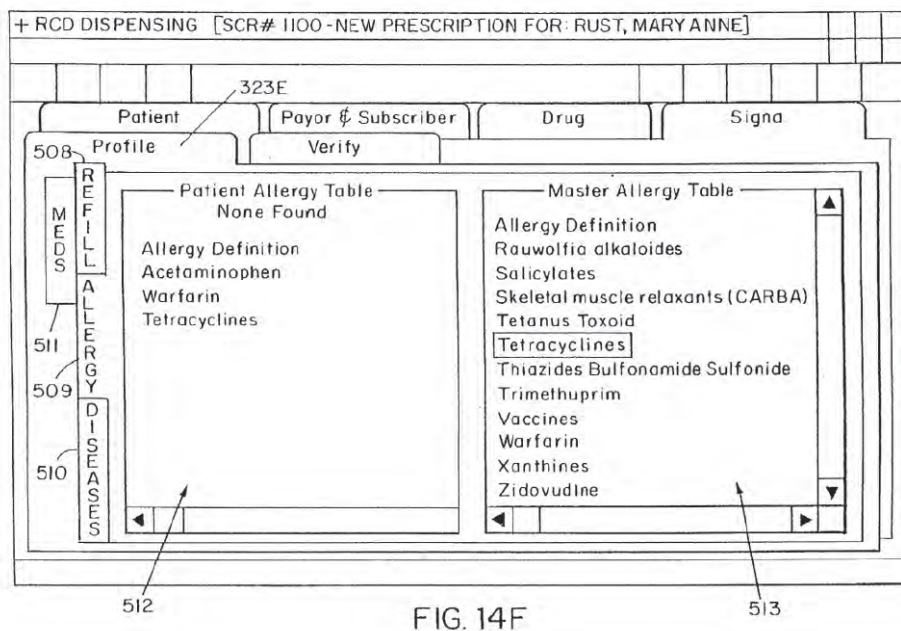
+ RCD DISPENSING [SCR# 1100 - NEW PRESCRIPTION FOR: RUST, MARY ANNE]

323E

Patient

Payor & Subscriber

Drug

Signa

508

Profile

Verify

MEDS

REFILL

ALLERGY

DISEASES

511

509

510

Patient Allergy Table

None Found

Allergy Definition
Acetaminophen
Warfarin
Tetracyclines

Master Allergy Table

Allergy Definition
Rauwolfia alkaloides
Salicylates
Skeletal muscle relaxants (CARBA)
Tetanus Toxoid
Tetracyclines
Thiazides Bulfonamide Sulfonide
Trimethuprim
Vaccines
Warfarin
Xanthines
Zidovudine

512

513

FIG. 14F